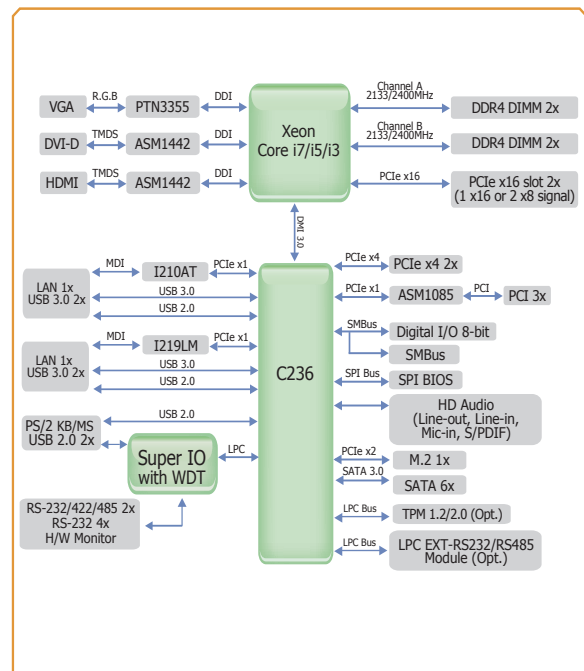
VGA
R.G.B
PTN3355
DDI
DVI-D
TMDS
ASM1442
DDI
HDMI
TMDS
ASM1442
DDI
Xeon
Core i7/i5/i3
Channel A
2133/2400MHz
DDR4 DIMM 2x
Channel B
2133/2400MHz
DDR4 DIMM 2x
PCIe x16
PCIe x16 slot 2x
(1 x16 or 2 x8 signal)
DMI 3.0
LAN 1x
USB 3.0 2x
MDI
I210AT
PCIe x1
USB 3.0
USB 2.0
LAN 1x
USB 3.0 2x
MDI
I219LM
PCIe x1
USB 3.0
USB 2.0
PS/2 KB/MS
USB 2.0 2x
USB 2.0
Super IO
with WDT
LPC
RS-232/422/485 2x
RS-232 4x
H/W Monitor
C236
PCIe x4
PCIe x4 2x
PCIe x1
ASM1085
PCI
PCI 3x
SMBus
Digital I/O 8-bit
SMBus
SPI Bus
SPI BIOS
HD Audio
(Line-out, Line-in,
Mic-in, S/PDIF)
PCIe x2
M.2 1x
SATA 3.0
SATA 6x
LPC Bus
TPM 1.2/2.0 (Opt.)
LPC Bus
LPC EXT-RS232/RS485
Module (Opt.)